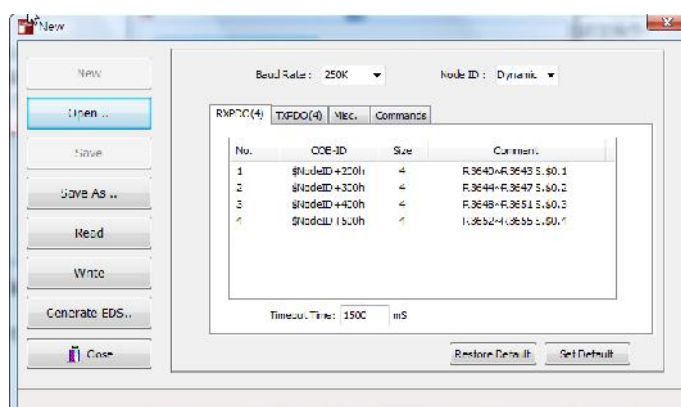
New

New

Open ..

Save

Save As ..

Read

Write

Generate EDS..

Close

Baud Rate : 250K

Node ID : Dynamic

RXPDO(4) TXPDO(4) Misc. Commands

| No. | COB-ID | Size | Comment |
|---|---|---|---|
| 1 | $NodeID+200h | 4 | R3640~R3643 S.$0.1 |
| 2 | $NodeID+300h | 4 | R3644~R3647 S.$0.2 |
| 3 | $NodeID+400h | 4 | R3648~R3651 S.$0.3 |
| 4 | $NodeID+500h | 4 | R3652~R3655 S.$0.4 |

Timeout Time: 1500 mS

Restore Default Set Default